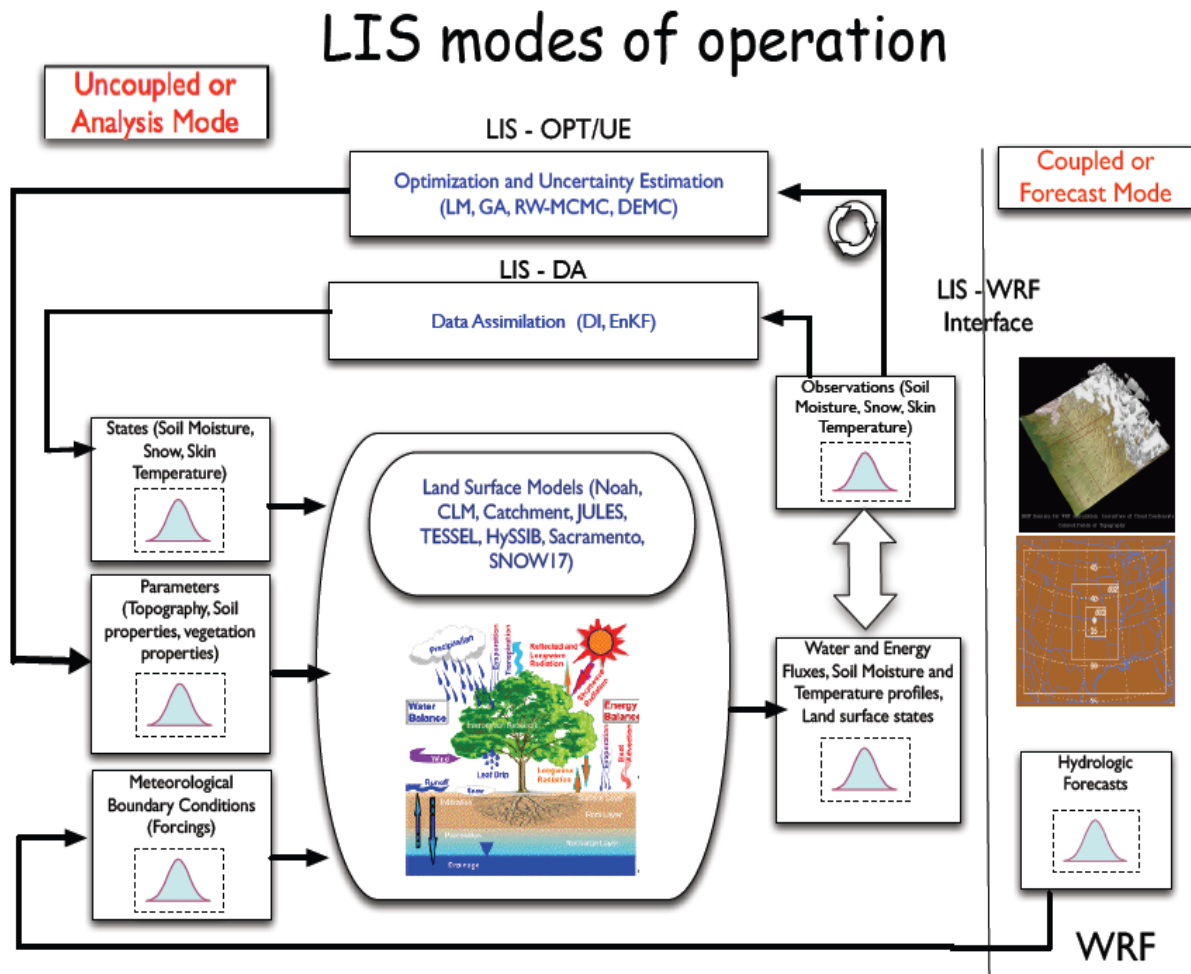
LIS modes of operation

Uncoupled or Analysis Mode

LIS - OPT/UE

Optimization and Uncertainty Estimation (LM, GA, RW-MCMC, DEMC)

Coupled or Forecast Mode

LIS - DA

Data Assimilation (DI, EnKF)

LIS - WRF Interface

Observations (Soil Moisture, Snow, Skin Temperature)

States (Soil Moisture, Snow, Skin Temperature)

Land Surface Models (Noah, CLM, Catchment, JULES, TESSEL, HySSIB, Sacramento, SNOW17)

Parameters (Topography, Soil properties, vegetation properties)

Precipitation

Evaporation

Transpiration

Reflected and Longwave Radiation

Shortwave Radiation

Water Balance

Energy Balance

Wind

Leaf Drip

Longwave Radiation

Evaporation

Heat

Runoff

Snow

Infiltration

Percolation

Drainage

Water and Energy Fluxes, Soil Moisture and Temperature profiles, Land surface states

Meteorological Boundary Conditions (Forcings)

Hydrologic Forecasts

WRF